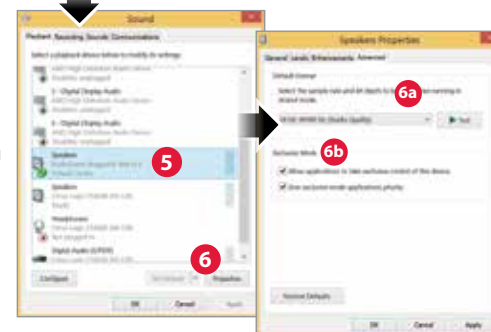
Sound

Playback Recording Sounds Communications

Select a playback device below to modify its settings:

Digital Audio
Disabled, unplugged

2 - Digital Display Audio
AMD High Definition Audio Device
Disabled, unplugged

4 - Digital Display Audio
AMD High Definition Audio Device
Disabled, unplugged

Speakers
Default Device

5

Speakers
Not plugged in

Headphones
Not plugged in

Digital Audio (S/PDIF)

6

Configure Set Default Properties

OK Cancel Apply

Speakers Properties

General Levels Enhancements Advanced

Default Format

Select the sample rate and bit depth to be used when running in shared mode.

6a

24 bit, 48000 Hz (Studio Quality) Test

Exclusive Mode

6b

Allow applications to take exclusive control of this device

Give exclusive mode applications priority

Restore Defaults

OK Cancel Apply